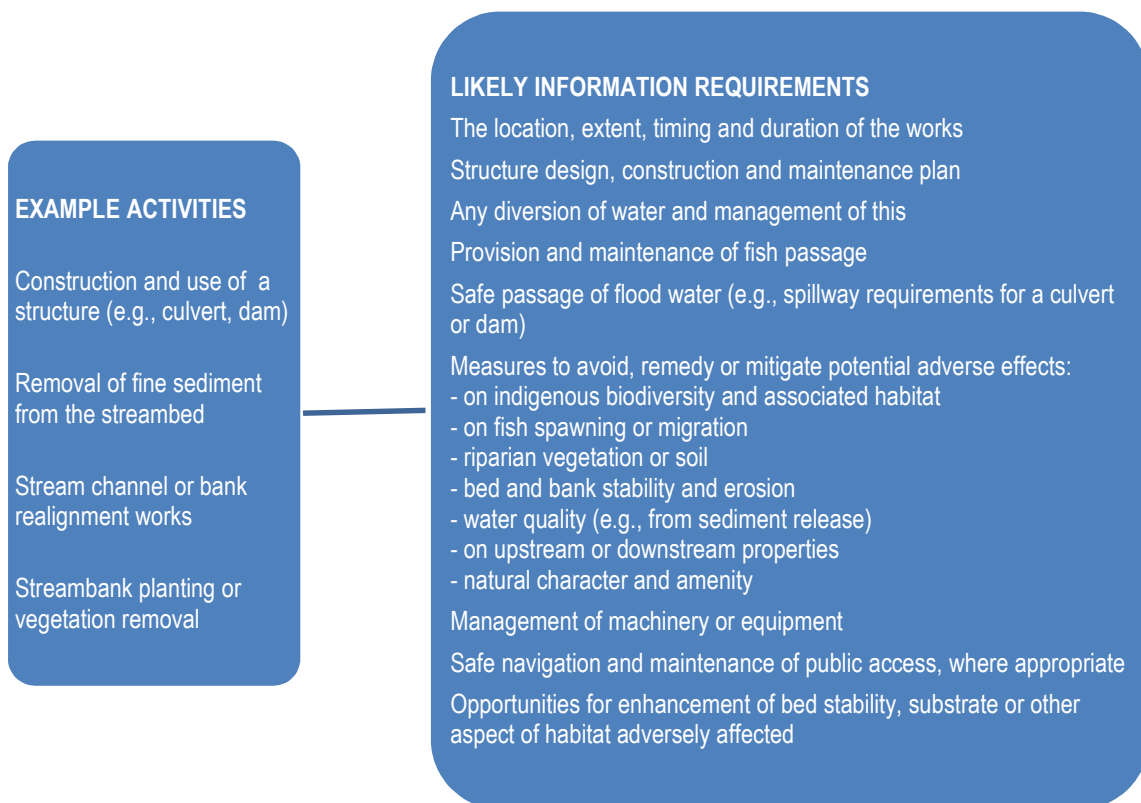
EXAMPLE ACTIVITIES

Construction and use of a structure (e.g., culvert, dam)

Removal of fine sediment from the streambed

Stream channel or bank realignment works

Streambank planting or vegetation removal

LIKELY INFORMATION REQUIREMENTS

The location, extent, timing and duration of the works

Structure design, construction and maintenance plan

Any diversion of water and management of this

Provision and maintenance of fish passage

Safe passage of flood water (e.g., spillway requirements for a culvert or dam)

Measures to avoid, remedy or mitigate potential adverse effects:
- on indigenous biodiversity and associated habitat
- on fish spawning or migration
- riparian vegetation or soil
- bed and bank stability and erosion
- water quality (e.g., from sediment release)
- on upstream or downstream properties
- natural character and amenity

Management of machinery or equipment

Safe navigation and maintenance of public access, where appropriate

Opportunities for enhancement of bed stability, substrate or other aspect of habitat adversely affected